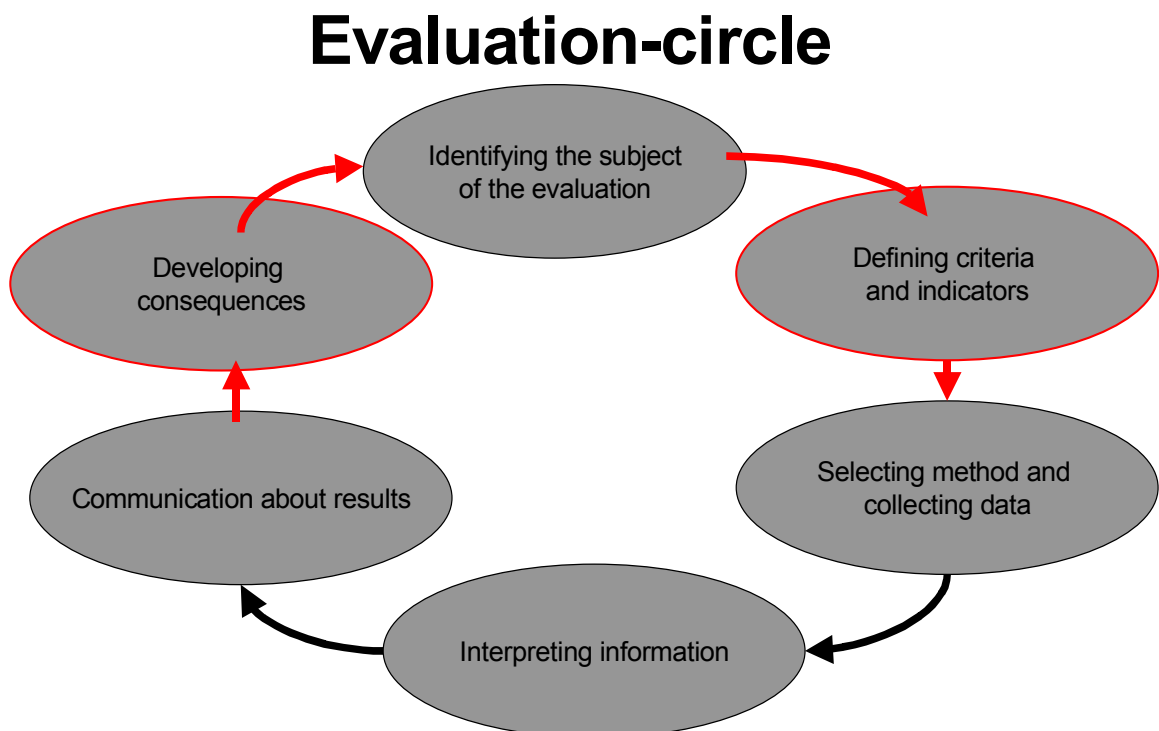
Evaluation-circle

Identifying the subject of the evaluation

Defining criteria and indicators

Selecting method and collecting data

Interpreting information

Communication about results

Developing consequences